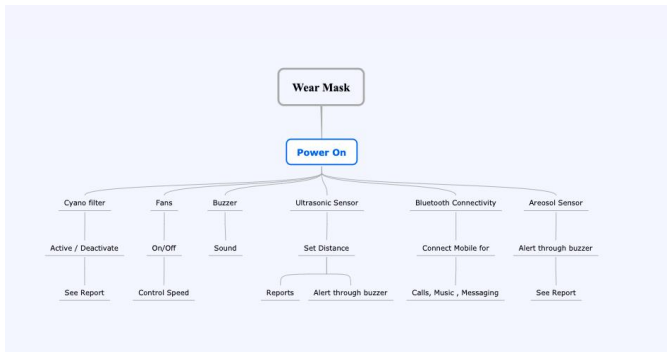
Wear Mask

Power On

Cyano filter

Active / Deactivate

See Report

Fans

On/Off

Control Speed

Buzzer

Sound

Ultrasonic Sensor

Set Distance

Reports

Alert through buzzer

Bluetooth Connectivity

Connect Mobile for

Calls, Music , Messaging

Areosol Sensor

Alert through buzzer

See Report